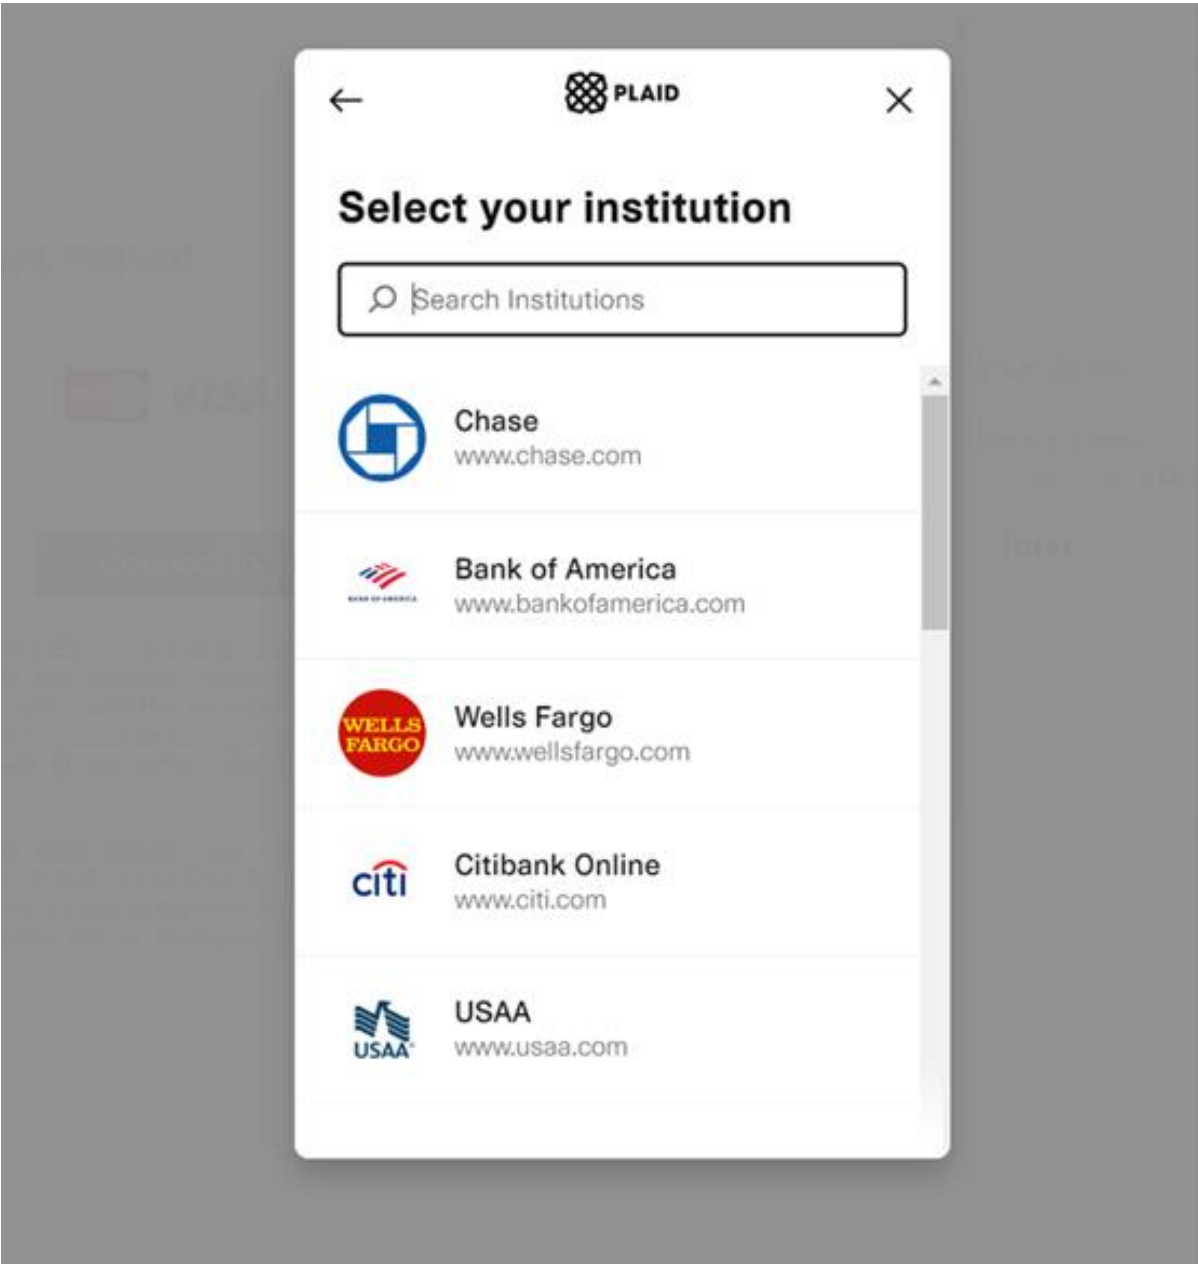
PLAID

Select your institution

Search Institutions

Chase
www.chase.com

BANK OF AMERICA
Bank of America
www.bankofamerica.com

WELLS FARGO
Wells Fargo
www.wellsfargo.com

citi
Citibank Online
www.citi.com

USAA
USAA
www.usaa.com